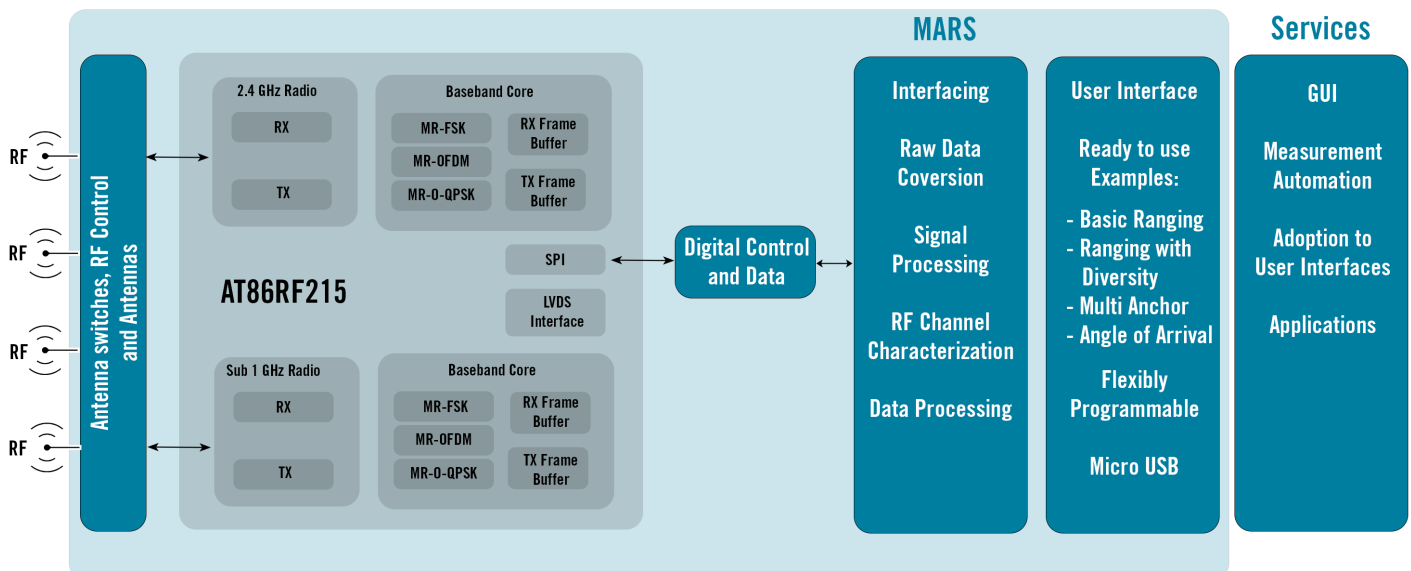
MARS

Services

RF

RF

RF

RF

Antenna switches, RF Control and Antennas

2.4 GHz Radio

RX

TX

Baseband Core

MR-FSK

MR-OFDM

MR-O-QPSK

RX Frame Buffer

TX Frame Buffer

SPI

LVDS Interface

AT86RF215

Sub 1 GHz Radio

RX

TX

Baseband Core

MR-FSK

MR-OFDM

MR-O-QPSK

RX Frame Buffer

TX Frame Buffer

Digital Control and Data

Interfacing

Raw Data Coversion

Signal Processing

RF Channel Characterization

Data Processing

User Interface

Ready to use Examples:

- Basic Ranging
- Ranging with Diversity
- Multi Anchor
- Angle of Arrival

Flexibly Programmable

Micro USB

GUI

Measurement Automation

Adoption to User Interfaces

Applications